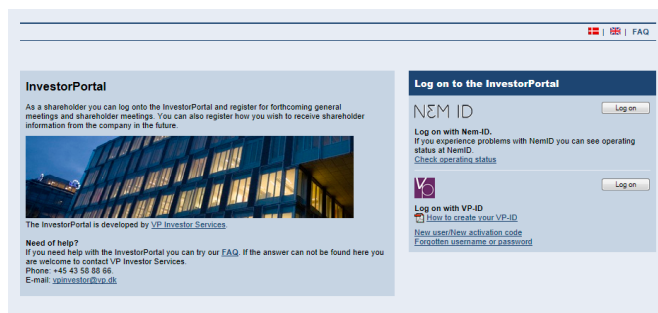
| | FAQ

InvestorPortal

As a shareholder you can log onto the InvestorPortal and register for forthcoming general meetings and shareholder meetings. You can also register how you wish to receive shareholder information from the company in the future.

The InvestorPortal is developed by VP Investor Services.

Need of help?
If you need help with the InvestorPortal you can try our FAQ. If the answer can not be found here you are welcome to contact VP Investor Services.
Phone: +45 43 58 88 66.
E-mail: vpinvestor@vp.dk

Log on to the InvestorPortal

NEM ID

Log on

Log on with Nem-ID.
If you experience problems with NemID you can see operating status at NemID.
Check operating status

VP

Log on

Log on with VP-ID
How to create your VP-ID

New user/New activation code
Forgotten username or password